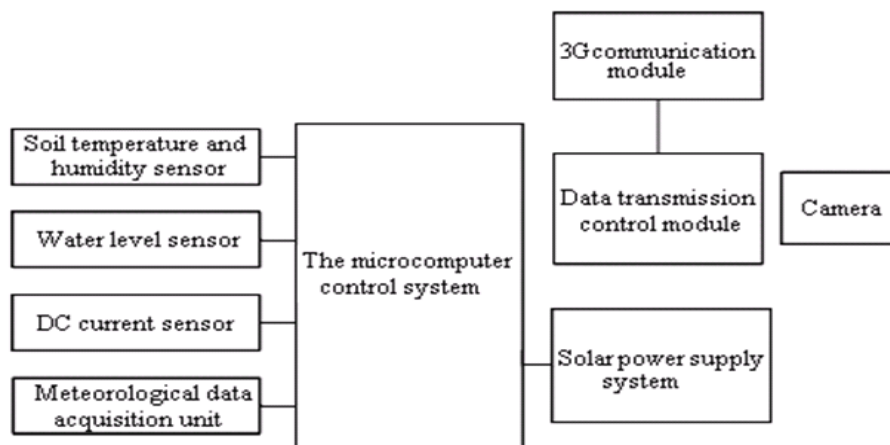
3G communication module

Soil temperature and humidity sensor

Water level sensor

DC current sensor

Meteorological data acquisition unit

The microcomputer control system

Data transmission control module

Camera

Solar power supply system